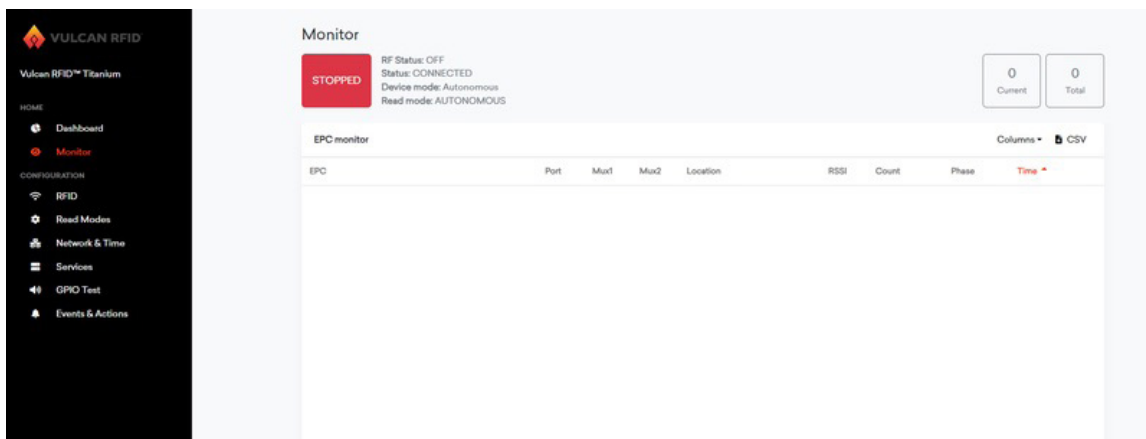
VULCAN RFID

Vulcan RFID™ Titanium

HOME

Dashboard

Monitor

CONFIGURATION

RFID

Read Modes

Network & Time

Services

GPIO Test

Events & Actions

Monitor

STOPPED

RF Status: OFF
Status: CONNECTED
Device mode: Autonomous
Read mode: AUTONOMOUS

0
Current

0
Total

EPC monitor

Columns ▾ CSV

| EPC | Port | Mux1 | Mux2 | Location | RSSI | Count | Phase | Time ▴ |
|---|---|---|---|---|---|---|---|---|